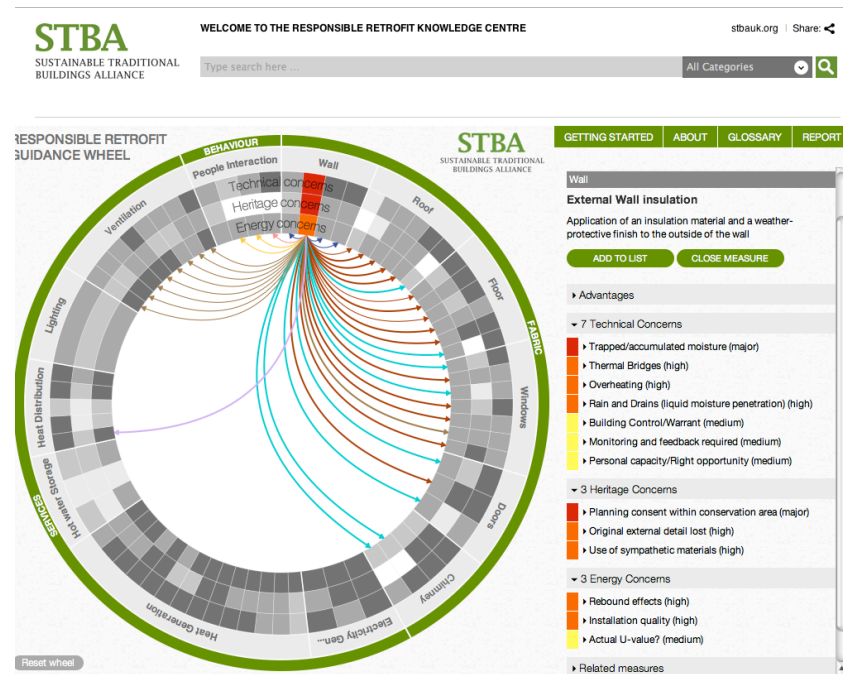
STBA
SUSTAINABLE TRADITIONAL BUILDINGS ALLIANCE

WELCOME TO THE RESPONSIBLE RETROFIT KNOWLEDGE CENTRE

stbauk.org | Share:

Type search here ...

All Categories

RESPONSIBLE RETROFIT GUIDANCE WHEEL

STBA
SUSTAINABLE TRADITIONAL BUILDINGS ALLIANCE

BEHAVIOUR
People Interaction
Wall
Technical concerns
Heritage concerns
Energy concerns
Roof
Ventilation
Floor
FABRIC
Lighting
Windows
Heat Distribution
Storage
Hot water
SERVICES
Doors
Chimney
Heat Generation
Electricity Gen...

Reset wheel

GETTING STARTED | ABOUT | GLOSSARY | REPORT

Wall

External Wall insulation

Application of an insulation material and a weather-protective finish to the outside of the wall

ADD TO LIST
CLOSE MEASURE

Advantages

7 Technical Concerns
Trapped/accumulated moisture (major)
Thermal Bridges (high)
Overheating (high)
Rain and Drains (liquid moisture penetration) (high)
Building Control/Warrant (medium)
Monitoring and feedback required (medium)
Personal capacity/Right opportunity (medium)

3 Heritage Concerns
Planning consent within conservation area (major)
Original external detail lost (high)
Use of sympathetic materials (high)

3 Energy Concerns
Rebound effects (high)
Installation quality (high)
Actual U-value? (medium)

Related measures